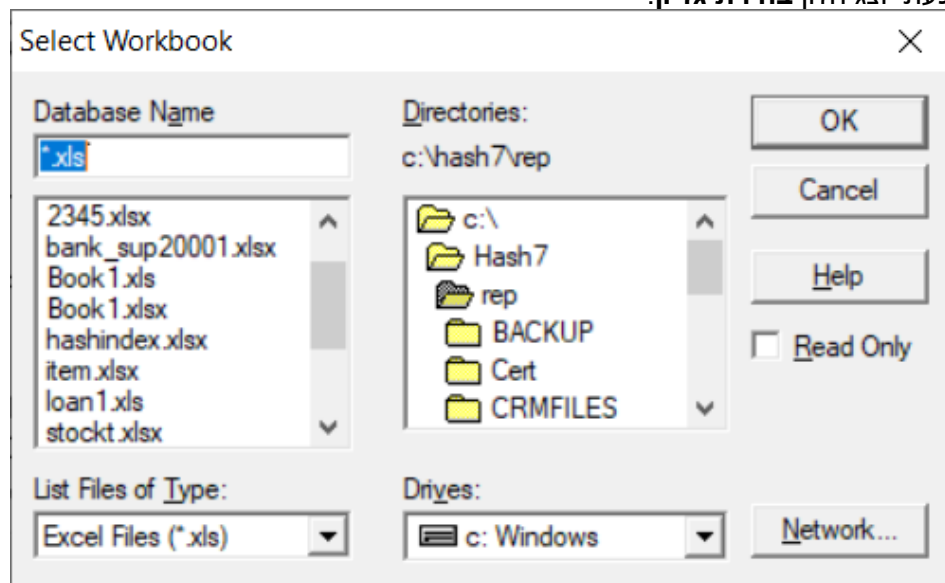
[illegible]

Select Workbook

Database Name

*.xls

2345.xlsx
bank_sup20001.xlsx
Book1.xls
Book1.xlsx
hashindex.xlsx
item.xlsx
loan1.xls
stockt.xlsx

List Files of Type:

Excel Files (*.xls)

Directories:

c:\hash7\rep

c:\
Hash7
rep
BACKUP
Cert
CRMFILES

Drives:

c: Windows

OK

Cancel

Help

Read Only

Network...